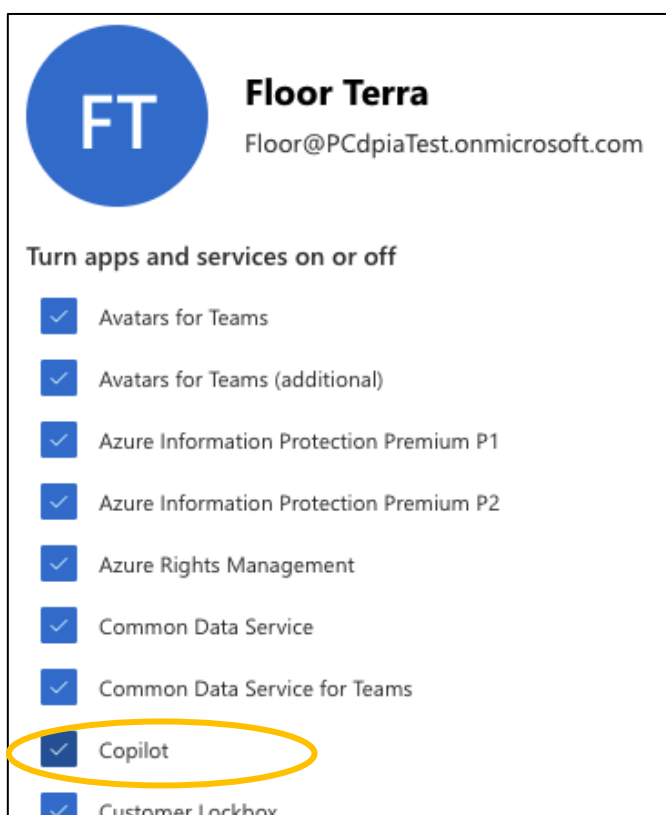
FT

Floor Terra

Floor@PCdpiaTest.onmicrosoft.com

Turn apps and services on or off

Avatars for Teams

Avatars for Teams (additional)

Azure Information Protection Premium P1

Azure Information Protection Premium P2

Azure Rights Management

Common Data Service

Common Data Service for Teams

Copilot

Customer Lockbox